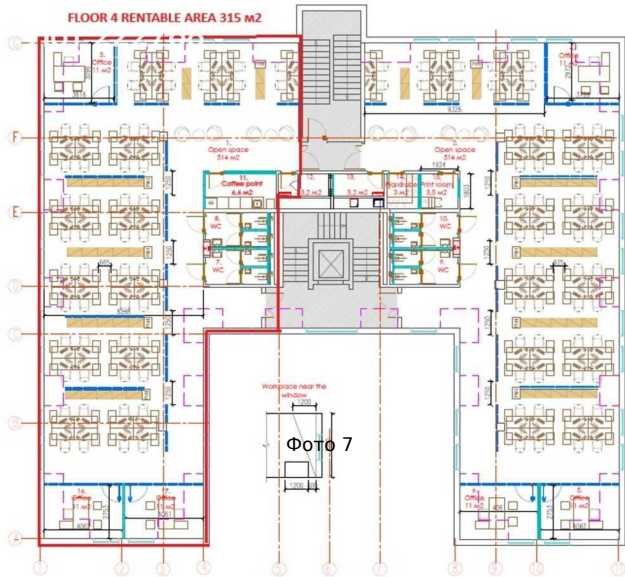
FLOOR 4 RENTABLE AREA 315 m2

3. Office 11 m2

Office 11 m2

9326

F

Open space 514 m2

Open space 514 m2

11. Coffee point 6.4 m2

12. 3.2 m2

13. 3.2 m2

12. Wardrobe 3 m2

1. Print room 3.5 m2

1924

E

8. WC

7. WC

9. WC

10. WC

6. WC

Workplace near the window

1200

Фото 7

1200

14. Office 11 m2

Office 11 m2

Office 11 m2

5. Office 11 m2